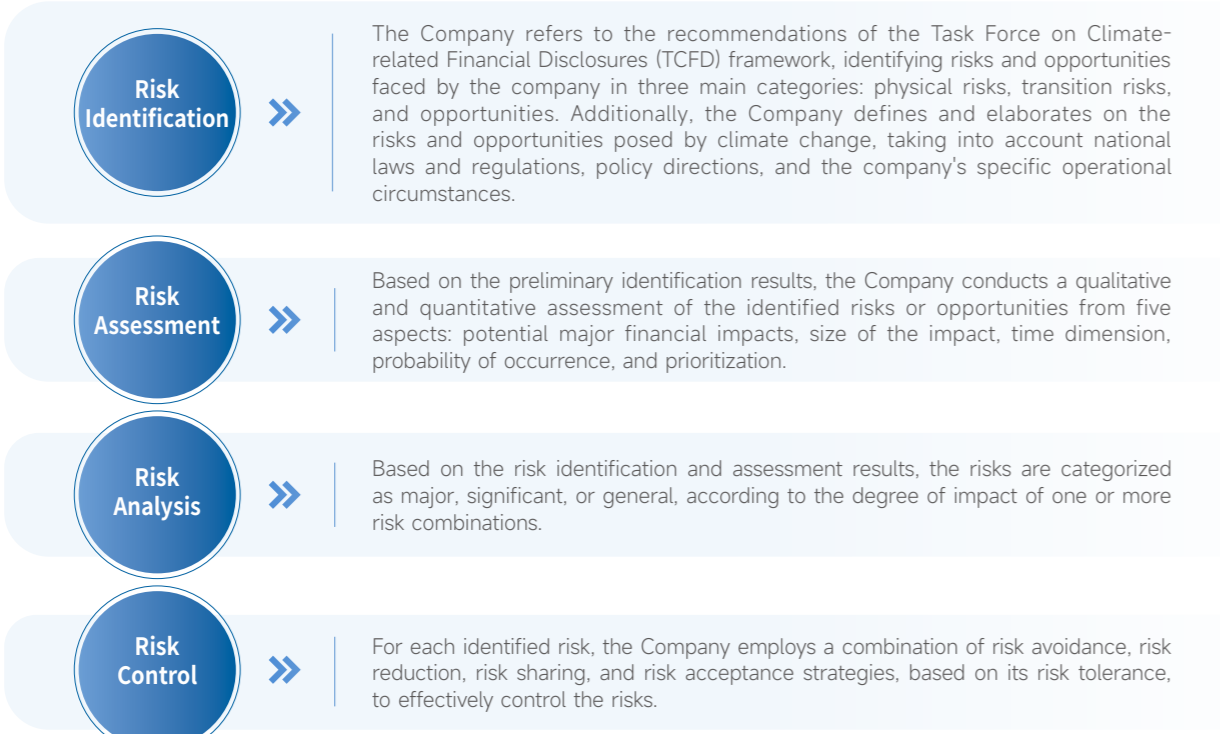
Risk Identification

The Company refers to the recommendations of the Task Force on Climate-related Financial Disclosures (TCFD) framework, identifying risks and opportunities faced by the company in three main categories: physical risks, transition risks, and opportunities. Additionally, the Company defines and elaborates on the risks and opportunities posed by climate change, taking into account national laws and regulations, policy directions, and the company's specific operational circumstances.

Risk Assessment

Based on the preliminary identification results, the Company conducts a qualitative and quantitative assessment of the identified risks or opportunities from five aspects: potential major financial impacts, size of the impact, time dimension, probability of occurrence, and prioritization.

Risk Analysis

Based on the risk identification and assessment results, the risks are categorized as major, significant, or general, according to the degree of impact of one or more risk combinations.

Risk Control

For each identified risk, the Company employs a combination of risk avoidance, risk reduction, risk sharing, and risk acceptance strategies, based on its risk tolerance, to effectively control the risks.